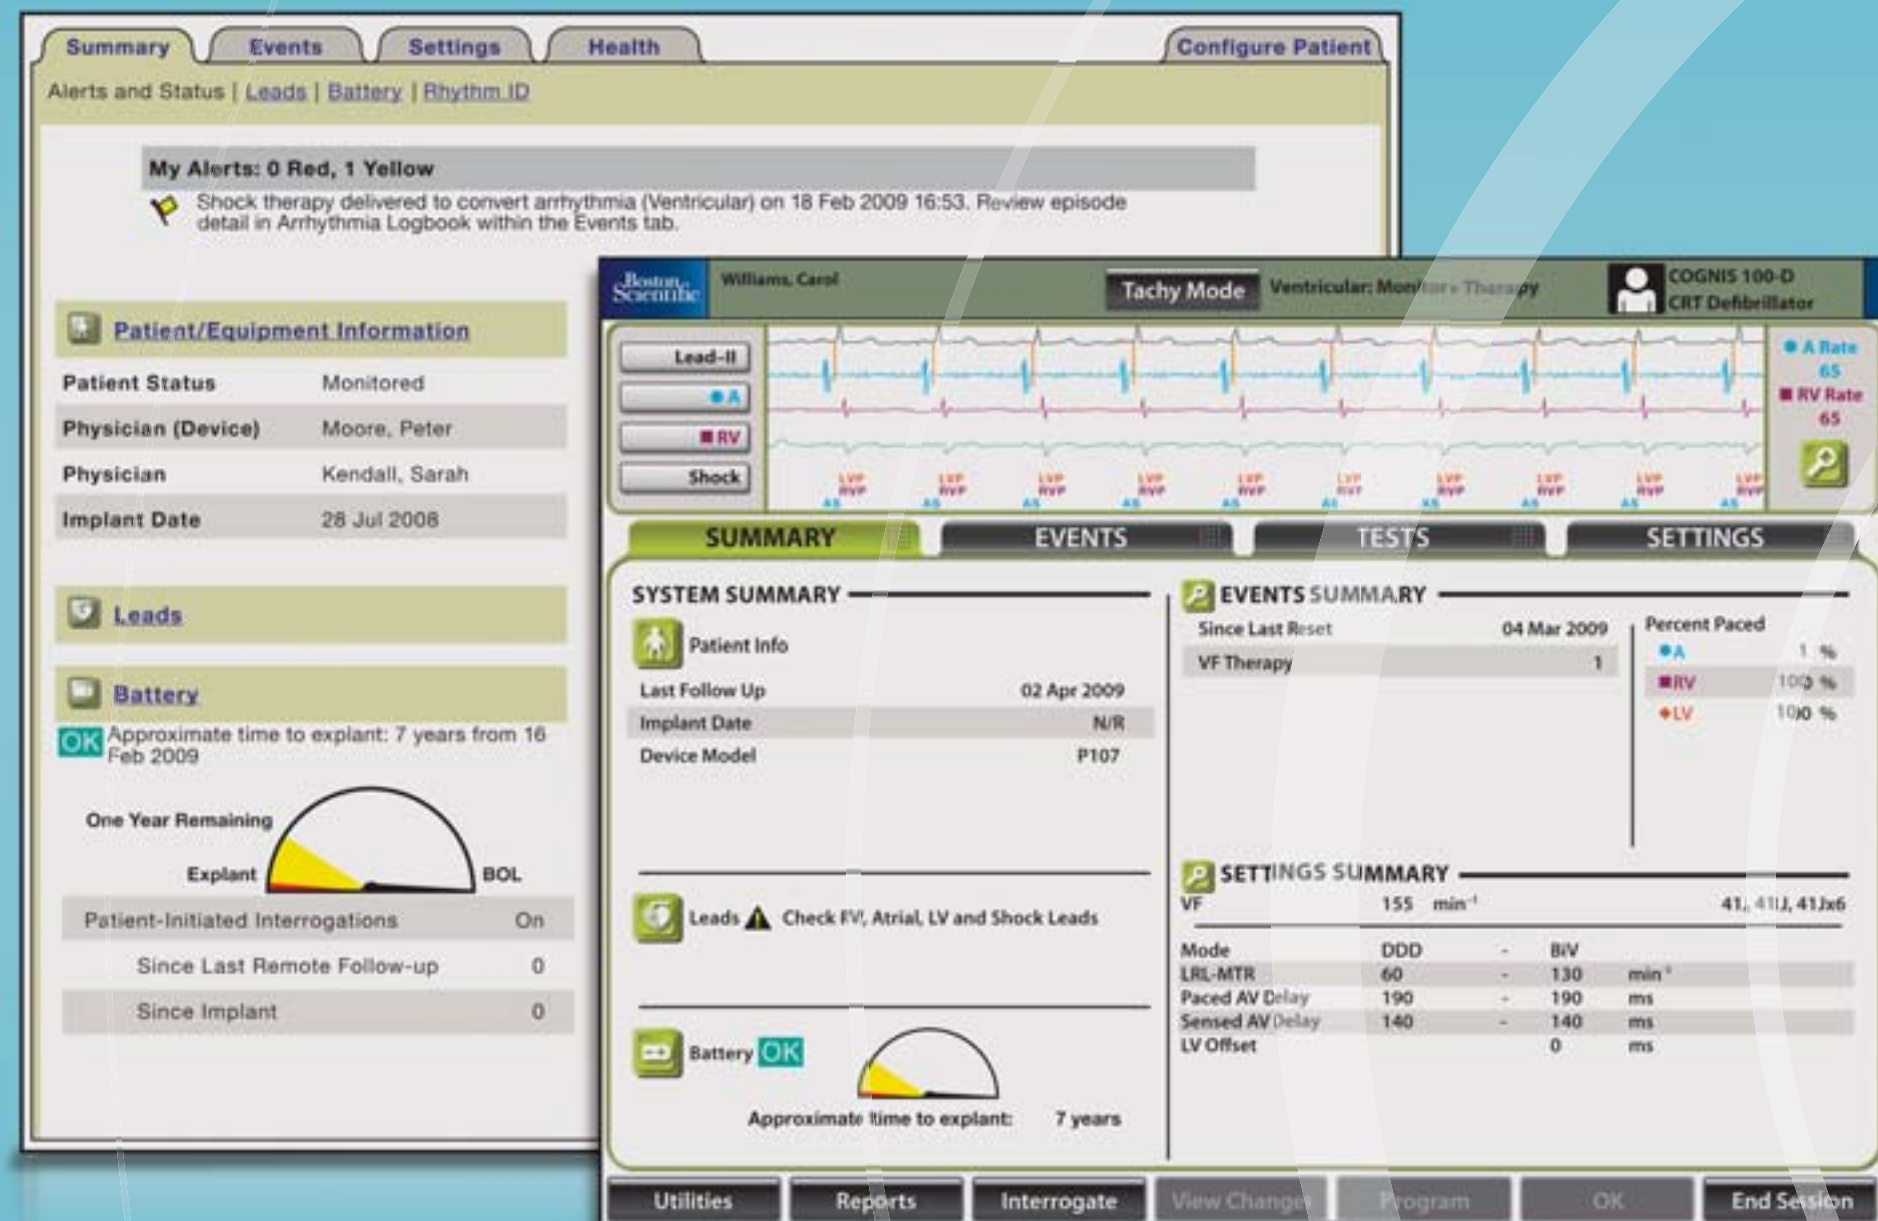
Summary Events Settings Health Configure Patient

Alerts and Status | Leads | Battery | Rhythm ID

My Alerts: 0 Red, 1 Yellow

Shock therapy delivered to convert arrhythmia (Ventricular) on 18 Feb 2009 16:53. Review episode detail in Arrhythmia Logbook within the Events tab.

Patient/Equipment Information

| | |
|---|---|
| Patient Status | Monitored |
| Physician (Device) | Moore, Peter |
| Physician | Kendall, Sarah |
| Implant Date | 28 Jul 2008 |

Leads

Battery

OK Approximate time to explant: 7 years from 16 Feb 2009

One Year Remaining

Explant

BOL

| | |
|---|---|
| Patient-Initiated Interrogations | On |
| Since Last Remote Follow-up | 0 |
| Since Implant | 0 |

Boston Scientific

Williams, Carol

Tachy Mode

Ventricular: Monitor + Therapy

COGNIS 100-D
CRT Defibrillator

Lead-II
A
RV
Shock

A Rate
65
RV Rate
65

LVP RVP LVP RVP LVP RVP LVP RVP LVP RVP LVP RVP LVP RVP LVP RVP LVP RVP LVP RVP
AS AS AS AS AS AS AS AS AS AS

SUMMARY EVENTS TESTS SETTINGS

SYSTEM SUMMARY

Patient Info

| | |
|---|---|
| Last Follow Up | 02 Apr 2009 |
| Implant Date | N/R |
| Device Model | P107 |

Leads Check RV, Atrial, LV and Shock Leads

Battery OK

Approximate time to explant: 7 years

EVENTS SUMMARY

| | |
|---|---|
| Since Last Reset | 04 Mar 2009 |
| VF Therapy | 1 |

Percent Paced

| | |
|---|---|
| A | 1 % |
| RV | 100 % |
| LV | 100 % |

SETTINGS SUMMARY

VF 155 min⁻¹ 41J, 41J, 41Jx6

| | | | | |
|---|---|---|---|---|
| Mode | DDD | - | BiV | |
| LRL-MTR | 60 | - | 130 | min⁻¹ |
| Paced AV Delay | 190 | - | 190 | ms |
| Sensed AV Delay | 140 | - | 140 | ms |
| LV Offset | | | 0 | ms |

Utilities Reports Interrogate View Changes Program OK End Session